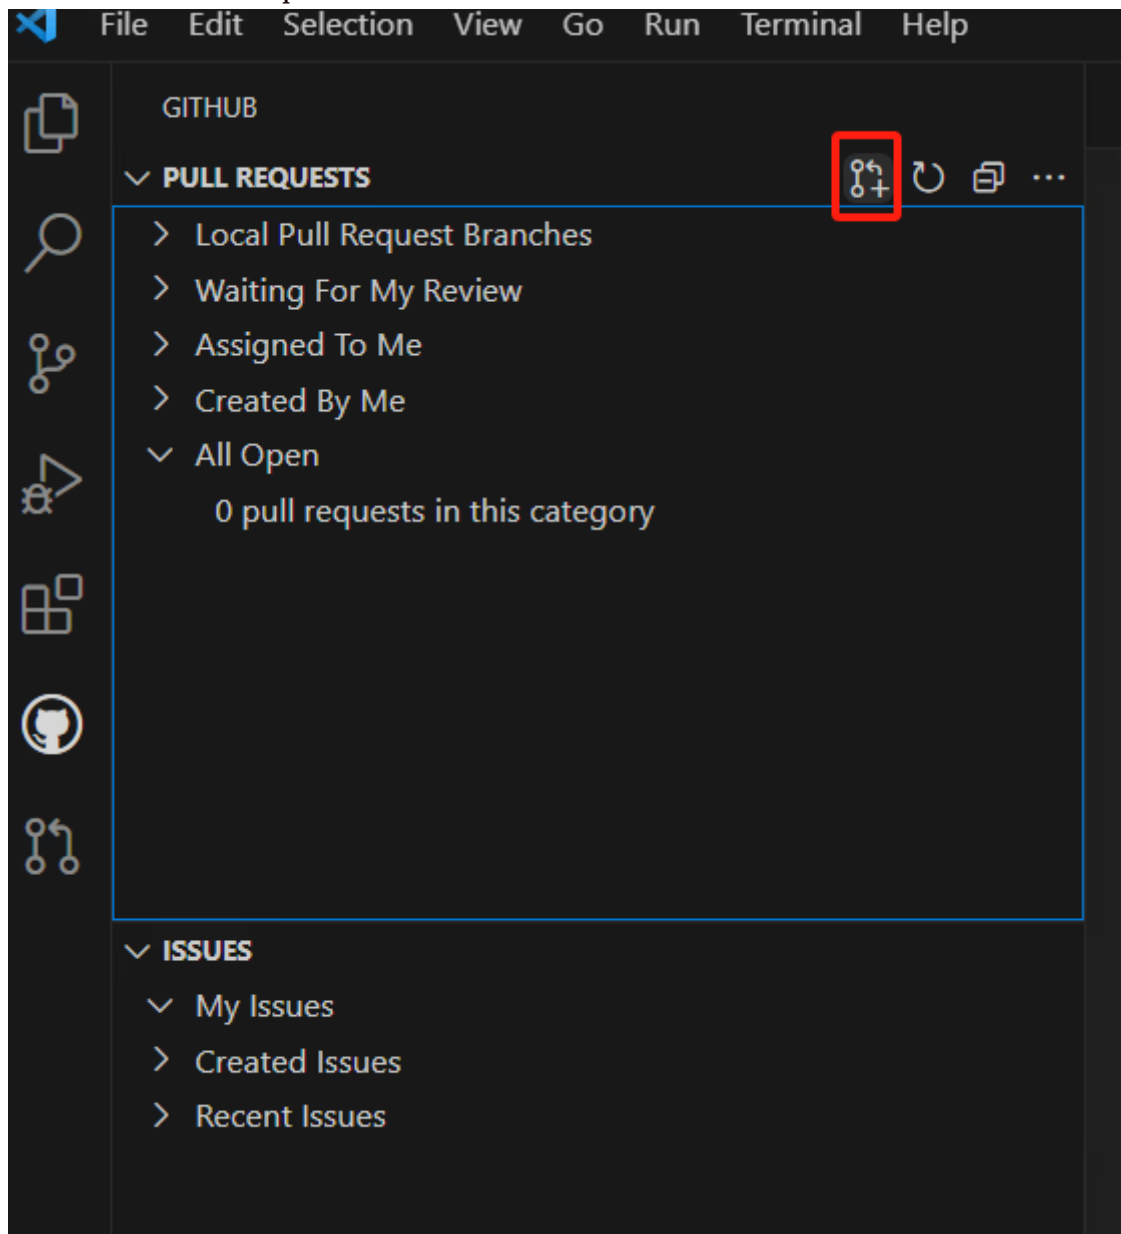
File Edit Selection View Go Run Terminal Help

GITHUB

PULL REQUESTS

Local Pull Request Branches

Waiting For My Review

Assigned To Me

Created By Me

All Open

0 pull requests in this category

ISSUES

My Issues

Created Issues

Recent Issues